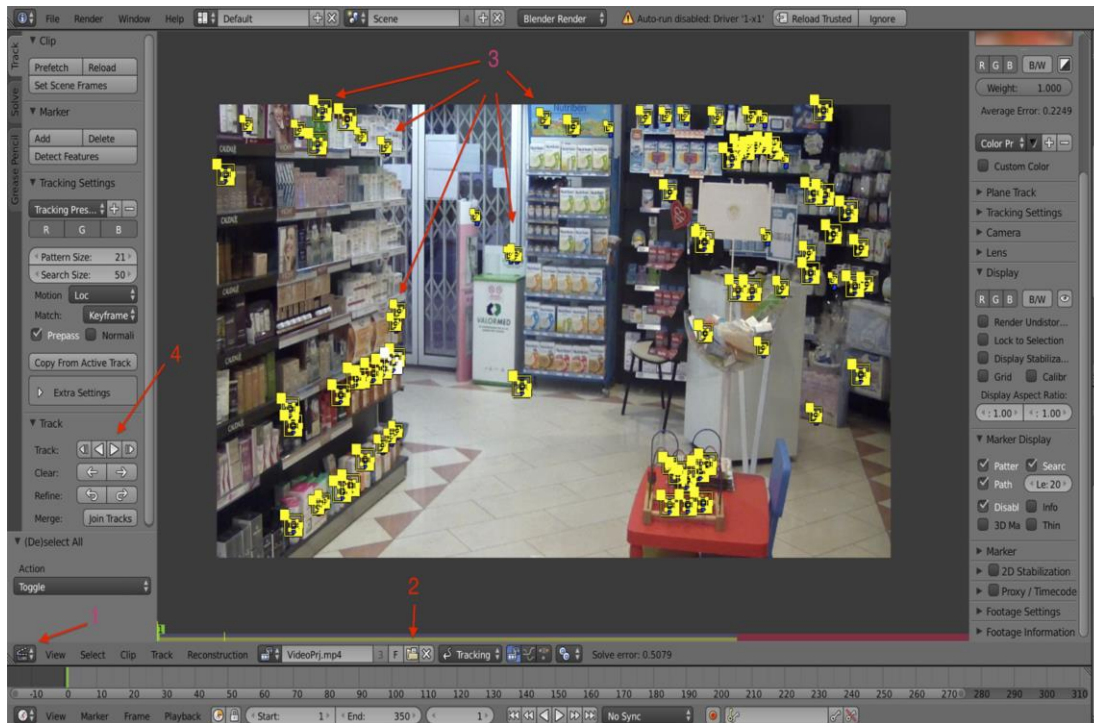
File Render Window Help Default Scene 4 Blender Render Auto-run disabled: Driver '1-x1' Reload Trusted Ignore

Track Solve Grease Pencil

▼ Clip
Prefetch Reload
Set Scene Frames

▼ Marker
Add Delete
Detect Features

▼ Tracking Settings
Tracking Pres...
R G B
Pattern Size: 21
Search Size: 50
Motion Loc
Match: Keyframe
Prepass Normali
Copy From Active Track
Extra Settings

▼ Track
Track:
Clear:
Refine:
Merge: Join Tracks

▼ (De)select All
Action
Toggle

3

4

VALORMED

R G B B/W
Weight: 1.000
Average Error: 0.2249
Color Pr
Custom Color
Plane Track
Tracking Settings
Camera
Lens
▼ Display
R G B B/W
Render Undistor...
Lock to Selection
Display Stabiliza...
Grid Calibr
Display Aspect Ratio:
1.00 1.00
▼ Marker Display
Patter Searc
Path Le: 20
Disabl Info
3D Ma Thin
Marker
2D Stabilization
Proxy / Timecode
Footage Settings
Footage Information

2

1

View Select Clip Track Reconstruction VideoPrj.mp4 3 F Tracking Solve error: 0.5079

-10 0 10 20 30 40 50 60 70 80 90 100 110 120 130 140 150 160 170 180 190 200 210 220 230 240 250 260 270 280 290 300 310

View Marker Frame Playback Start: 1 End: 350 1 No Sync